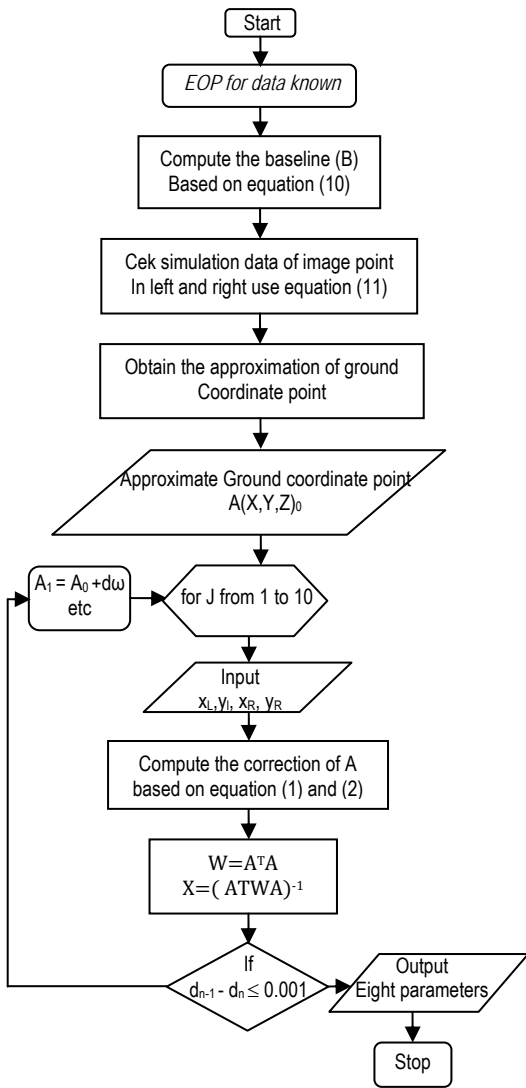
Start

EOP for data known

Compute the baseline (B) Based on equation (10)

Cek simulation data of image point In left and right use equation (11)

Obtain the approximation of ground Coordinate point

Approximate Ground coordinate point $A(X,Y,Z)_0$

$A_1 = A_0 + d\omega$ etc

for J from 1 to 10

Input $x_L, y_l, x_R, y_R$

Compute the correction of A based on equation (1) and (2)

$W = A^T A$
$X = (ATWA)^{-1}$

If $d_{n-1} - d_n \leq 0.001$

Output Eight parameters

Stop